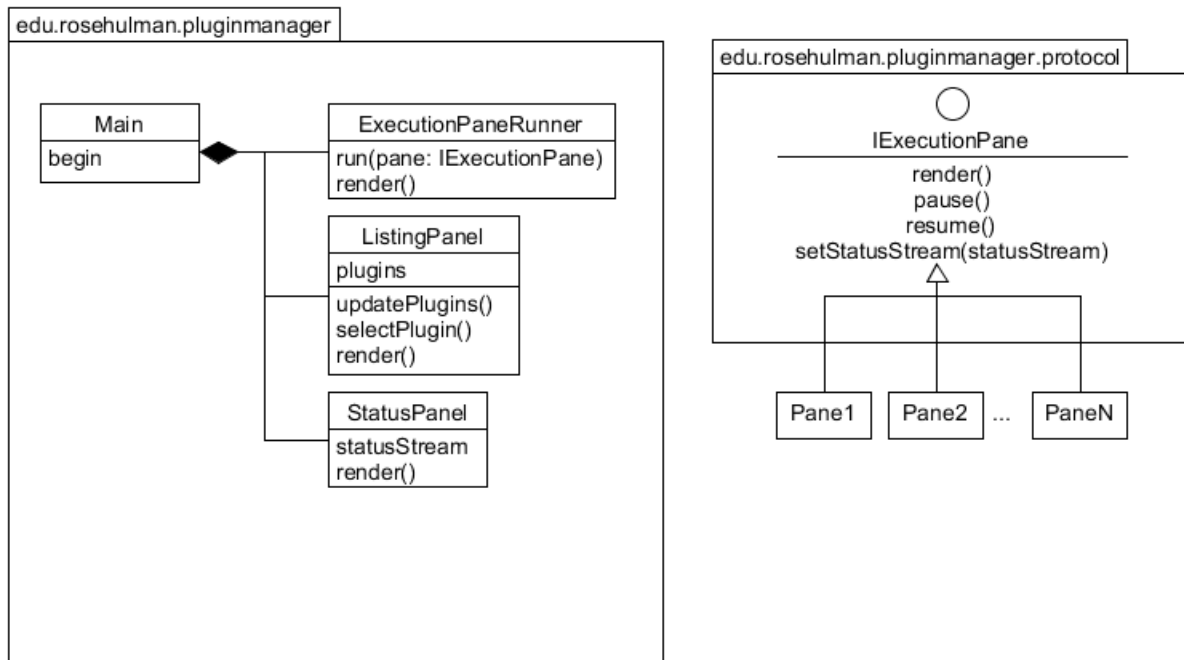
edu.rosehulman.pluginmanager

Main
begin

ExecutionPaneRunner
run(pane: IExecutionPane)
render()

ListingPanel
plugins
updatePlugins()
selectPlugin()
render()

StatusPanel
statusStream
render()

edu.rosehulman.pluginmanager.protocol

IExecutionPane
render()
pause()
resume()
setStatusStream(statusStream)

Pane1
Pane2
...
PaneN